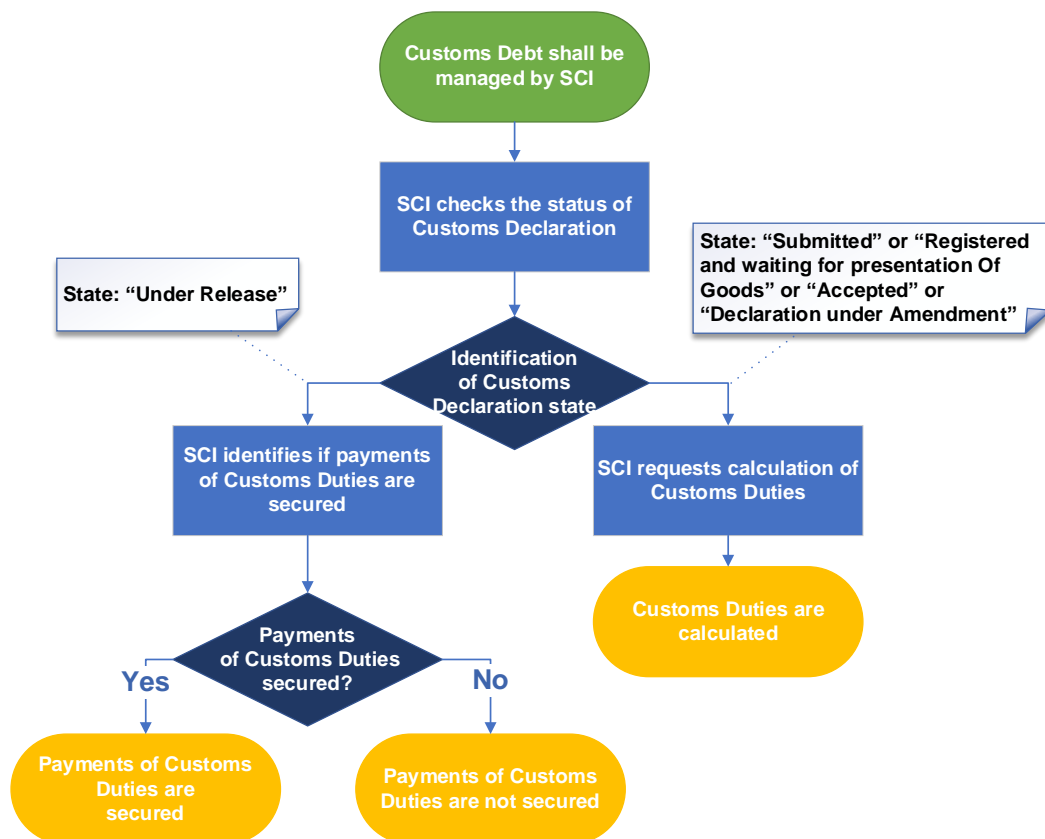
Customs Debt shall be managed by SCI

SCI checks the status of Customs Declaration

State: “Under Release”

State: “Submitted” or “Registered and waiting for presentation Of Goods” or “Accepted” or “Declaration under Amendment”

Identification of Customs Declaration state

SCI identifies if payments of Customs Duties are secured

SCI requests calculation of Customs Duties

Customs Duties are calculated

Payments of Customs Duties secured?

Yes

No

Payments of Customs Duties are secured

Payments of Customs Duties are not secured